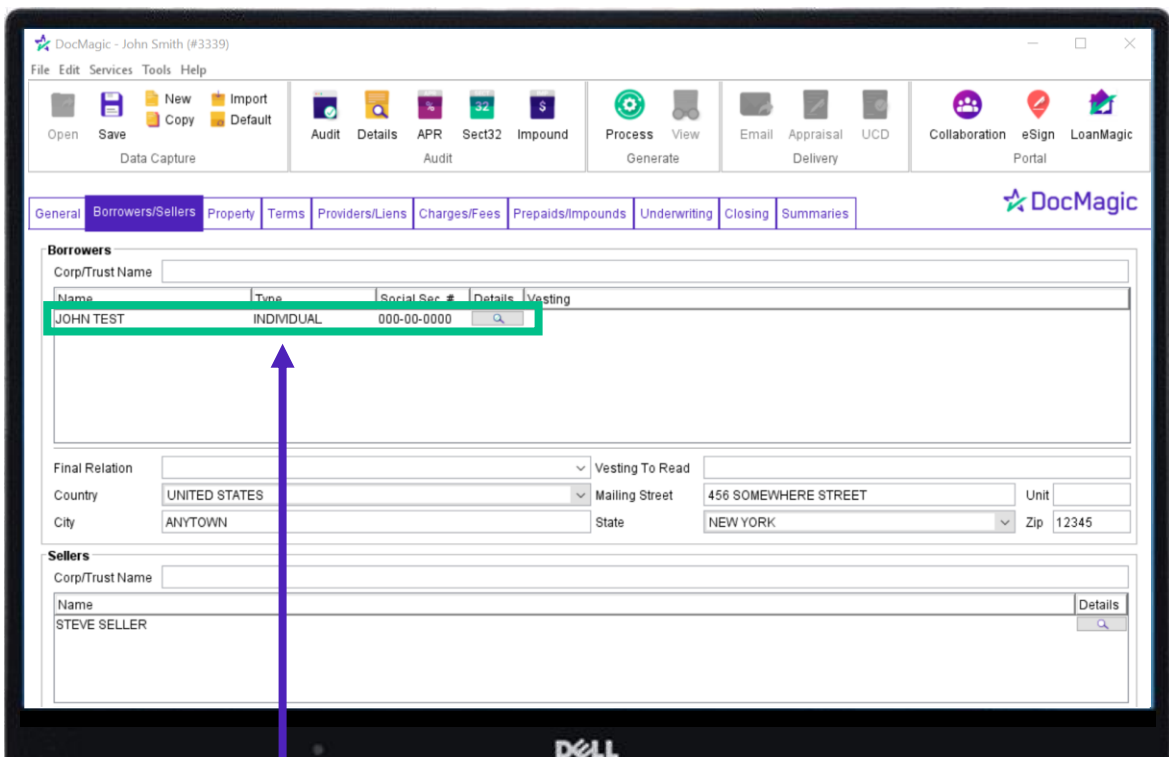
DocMagic - John Smith (#3339)

File Edit Services Tools Help

Open Save New Copy Import Default
Data Capture

Audit Details APR Sect32 Impound
Audit

Process View
Generate

Email Appraisal UCD
Delivery

Collaboration eSign LoanMagic
Portal

General Borrowers/Sellers Property Terms Providers/Liens Charges/Fees Prepaids/Impounds Underwriting Closing Summaries

DocMagic

Borrowers
Corp/Trust Name

| Name | Type | Social Sec # | Details | Vesting |
|---|---|---|---|---|
| JOHN TEST | INDIVIDUAL | 000-00-0000 | | |

Final Relation
Vesting To Read
Country UNITED STATES
Mailing Street 456 SOMEWHERE STREET
Unit
City ANYTOWN
State NEW YORK
Zip 12345

Sellers
Corp/Trust Name

| Name | Details |
|---|---|
| STEVE SELLER | |

DELL